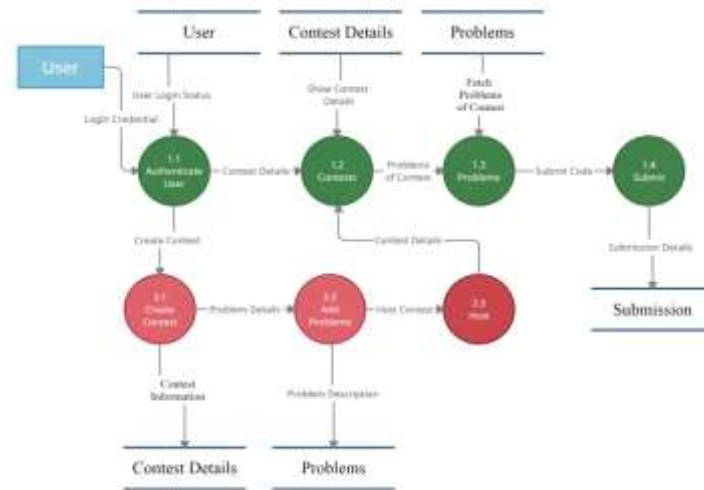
User

Contest Details

Problems

User

User Login Status

Login Credential

Show Contest Details

Fetch Problems of Contest

1.1 Authenticate User

Contest Details

1.2 Contests

Problems of Contest

1.3 Problems

Submit Code

1.4 Submit

Create Contest

Contest Details

Submission Details

2.1 Create Contest

Problem Details

2.2 Add Problems

Host Contest

2.3 Host

Submission

Contest Information

Problem Description

Contest Details

Problems